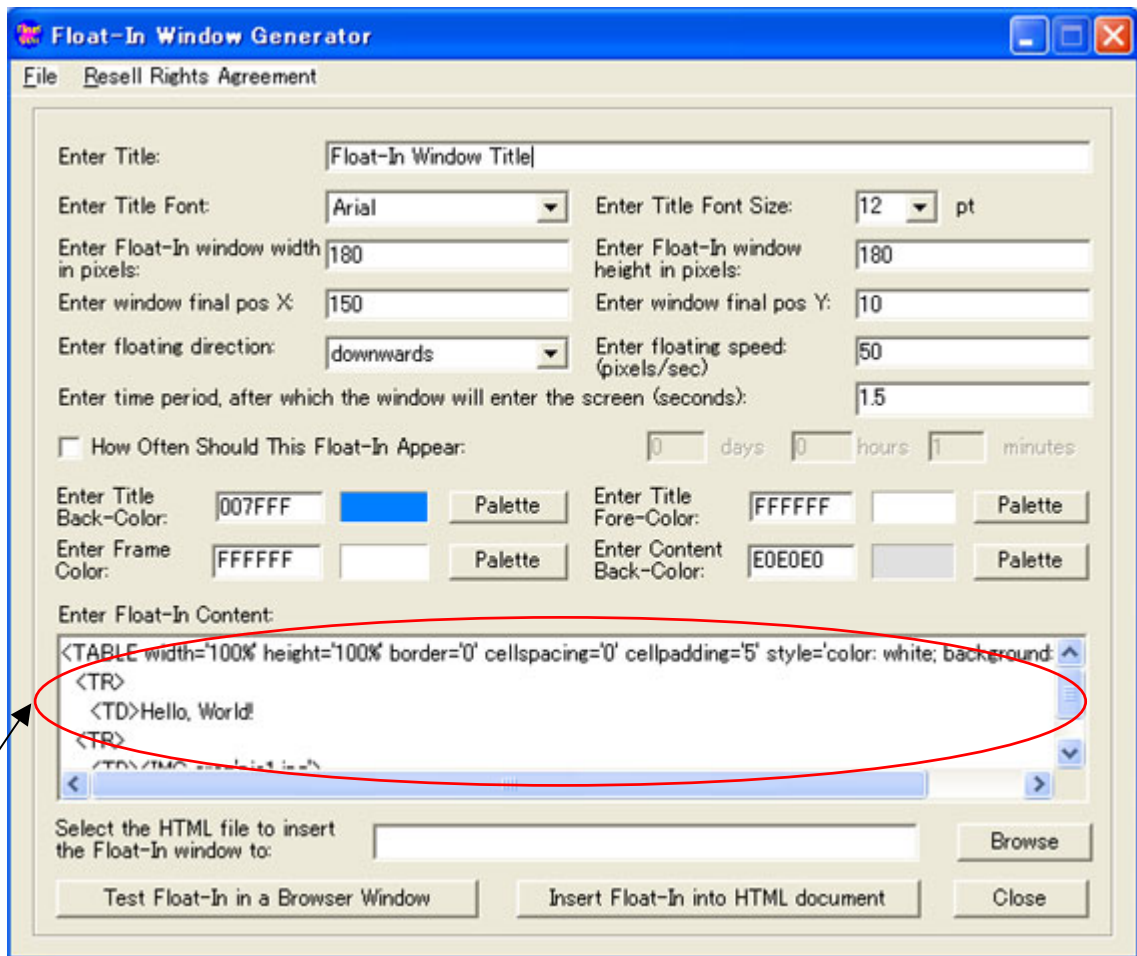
Float-In Window Generator

File Resell Rights Agreement

Enter Title: Float-In Window Title

Enter Title Font: Arial

Enter Title Font Size: 12 pt

Enter Float-In window width in pixels: 180

Enter Float-In window height in pixels: 180

Enter window final pos X: 150

Enter window final pos Y: 10

Enter floating direction: downwards

Enter floating speed: (pixels/sec) 50

Enter time period, after which the window will enter the screen (seconds): 1.5

How Often Should This Float-In Appear: 0 days 0 hours 1 minutes

Enter Title Back-Color: 007FFF Palette

Enter Title Fore-Color: FFFFFF Palette

Enter Frame Color: FFFFFF Palette

Enter Content Back-Color: E0E0E0 Palette

Enter Float-In Content:

<TABLE width='100%' height='100%' border='0' cellspacing='0' cellpadding='5' style='color: white; background:
<TR>
<TD>Hello, World!
<TR>
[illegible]

Select the HTML file to insert the Float-In window to:

Browse

Test Float-In in a Browser Window

Insert Float-In into HTML document

Close